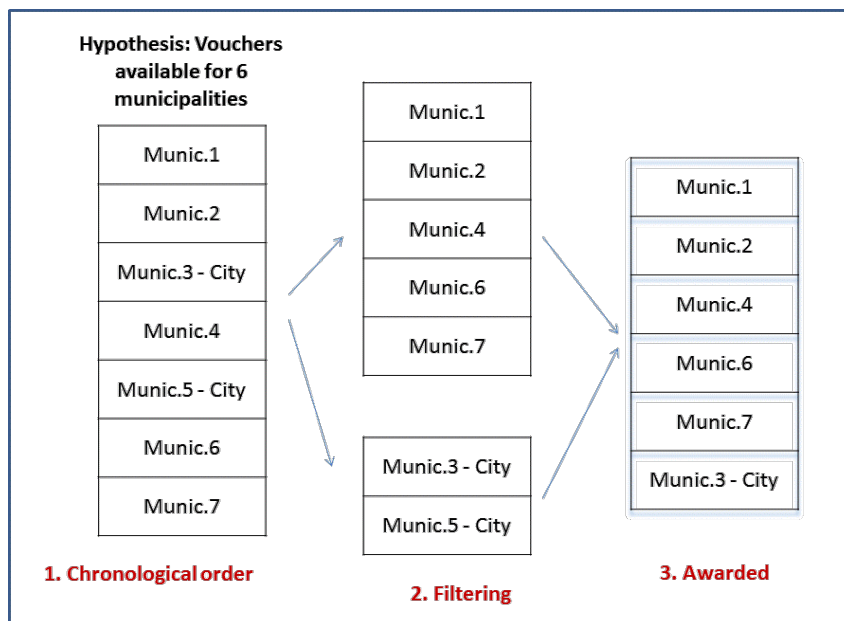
Hypothesis: Vouchers available for 6 municipalities

Munic.1
Munic.2
Munic.3 - City
Munic.4
Munic.5 - City
Munic.6
Munic.7

1. Chronological order

Munic.1
Munic.2
Munic.4
Munic.6
Munic.7

Munic.3 - City
Munic.5 - City

2. Filtering

Munic.1
Munic.2
Munic.4
Munic.6
Munic.7
Munic.3 - City

3. Awarded